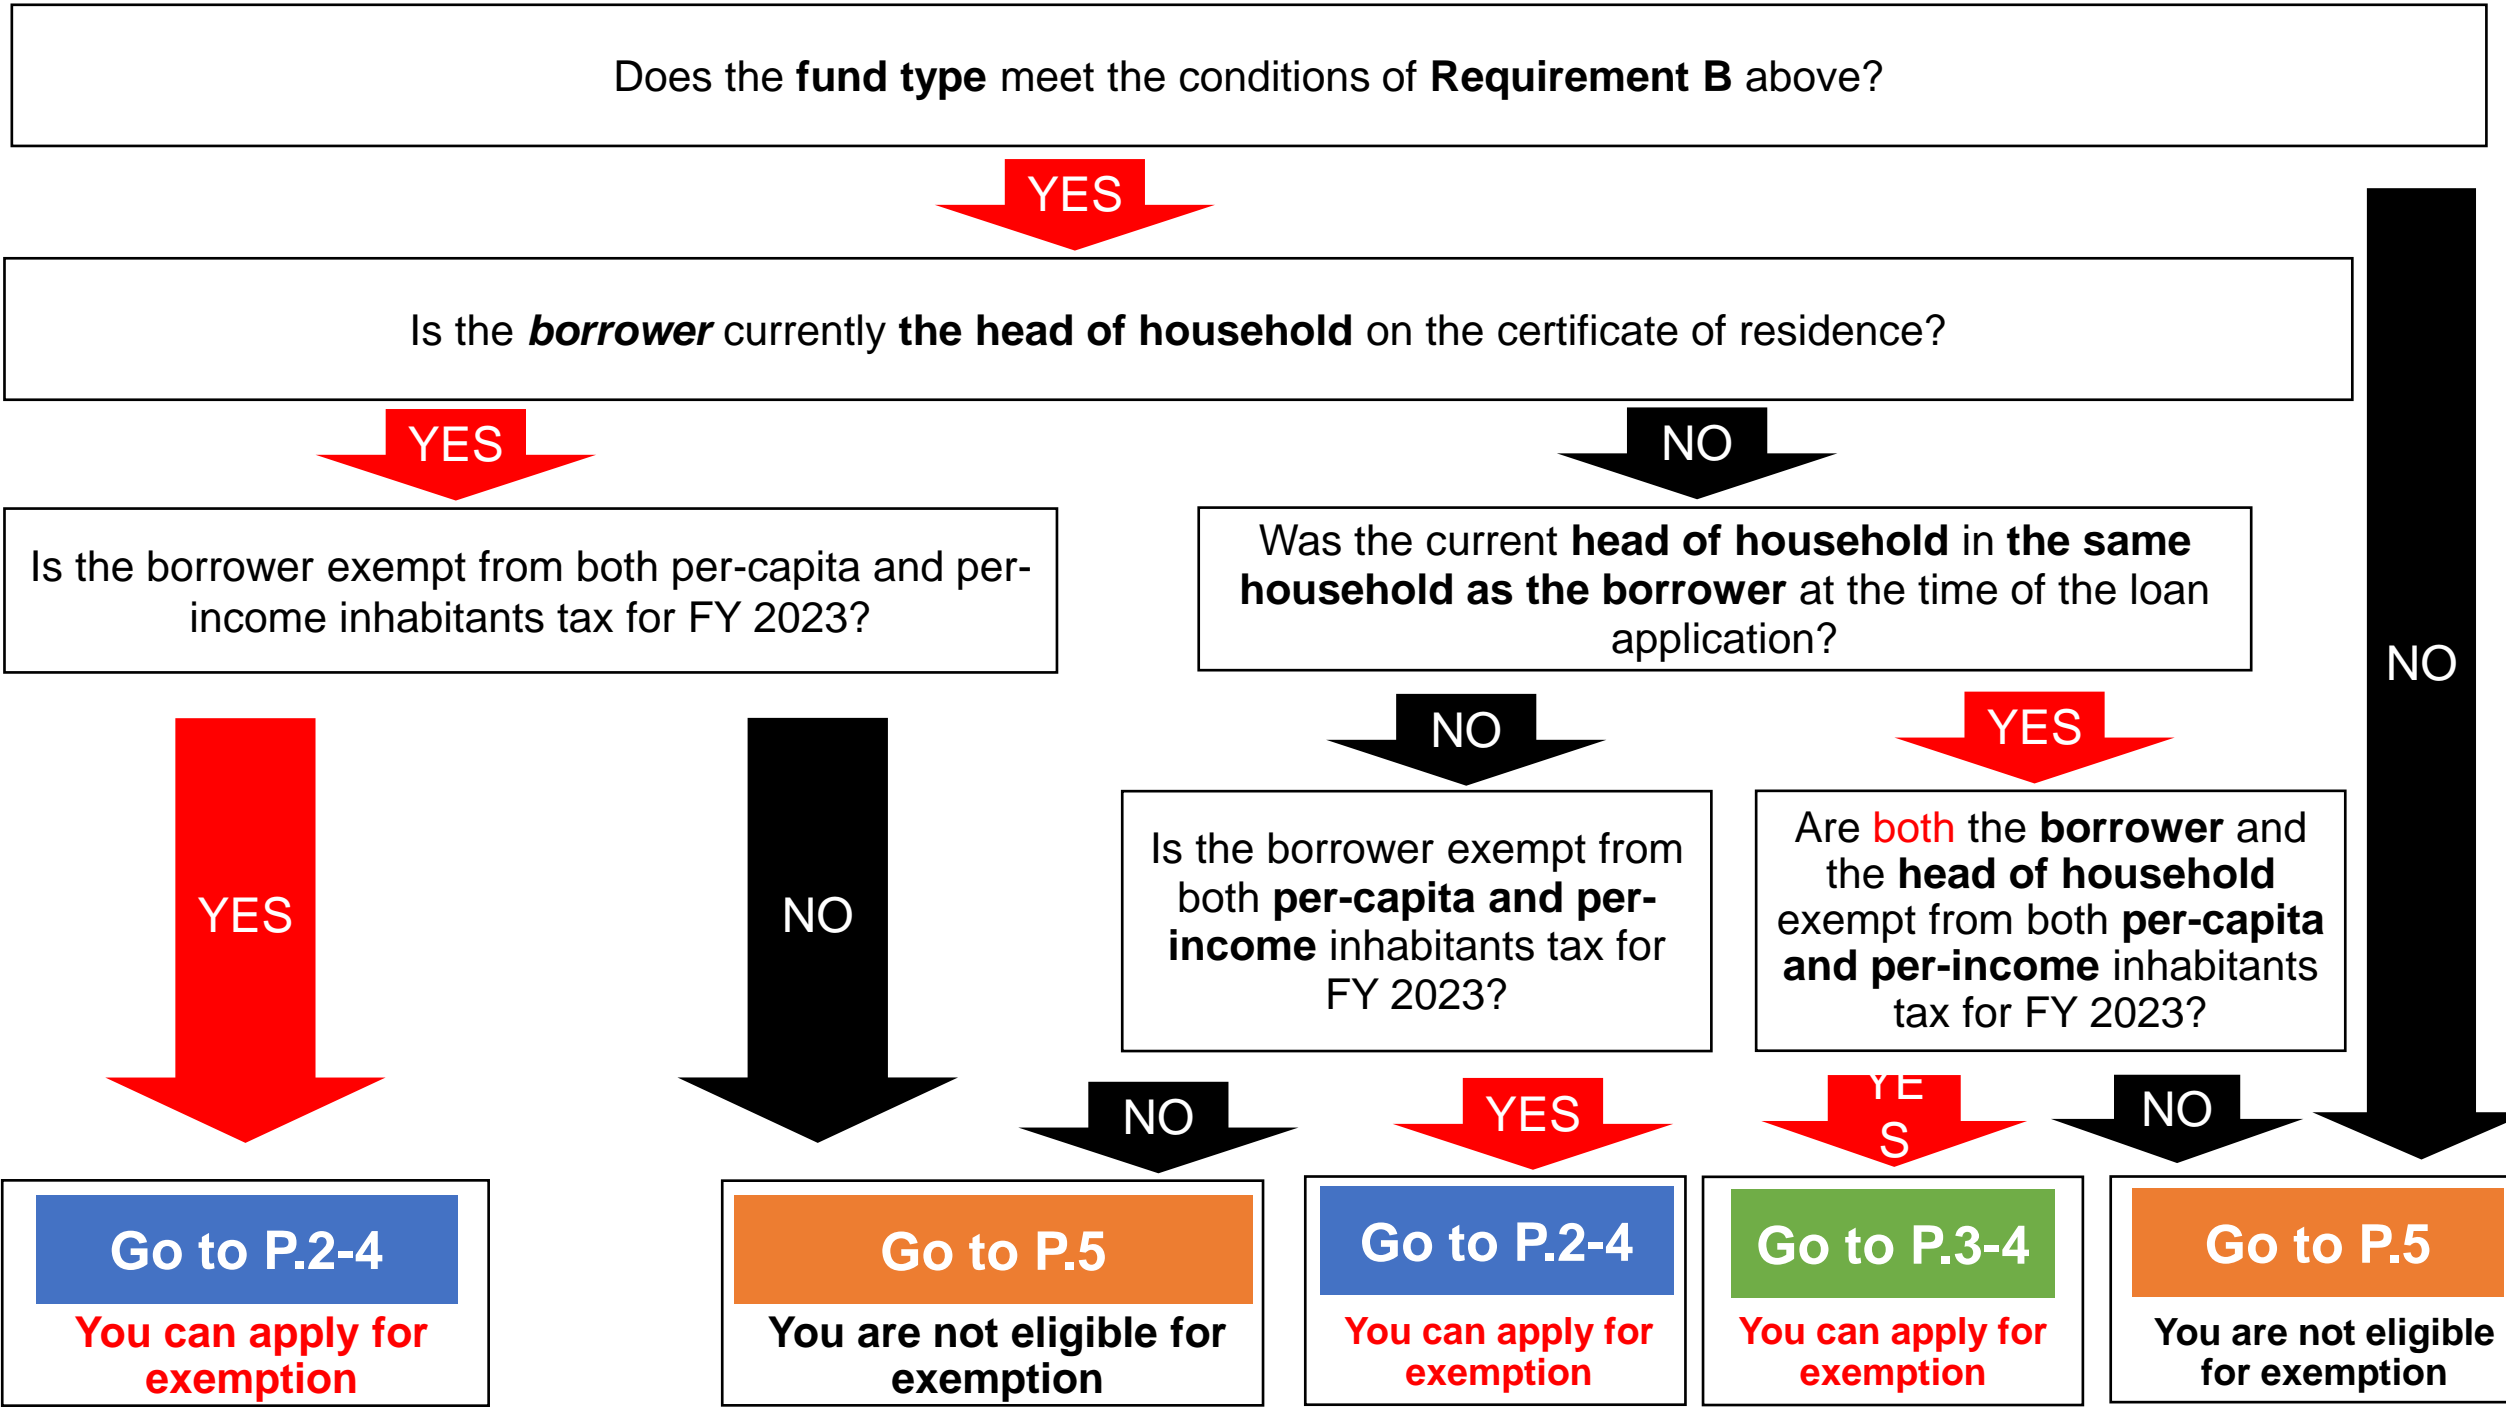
Does the fund type meet the conditions of Requirement B above?

YES

NO

Is the borrower currently the head of household on the certificate of residence?

YES

NO

Is the borrower exempt from both per-capita and per-income inhabitants tax for FY 2023?

Was the current head of household in the same household as the borrower at the time of the loan application?

NO

YES

YES

NO

Is the borrower exempt from both per-capita and per-income inhabitants tax for FY 2023?

Are both the borrower and the head of household exempt from both per-capita and per-income inhabitants tax for FY 2023?

NO

YES

YE S

NO

Go to P.2-4
You can apply for exemption

Go to P.5
You are not eligible for exemption

Go to P.2-4
You can apply for exemption

Go to P.3-4
You can apply for exemption

Go to P.5
You are not eligible for exemption